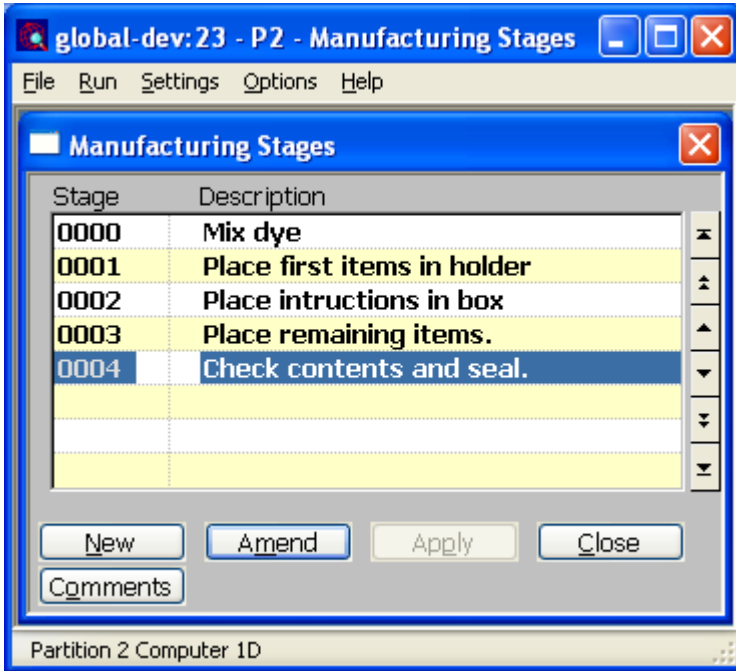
global-dev:23 - P2 - Manufacturing Stages

File Run Settings Options Help

Manufacturing Stages

| Stage | Description |
|---|---|
| 0000 | Mix dye |
| 0001 | Place first items in holder |
| 0002 | Place intructions in box |
| 0003 | Place remaining items. |
| 0004 | Check contents and seal. |

New Amend Apply Close
Comments

Partition 2 Computer 1D